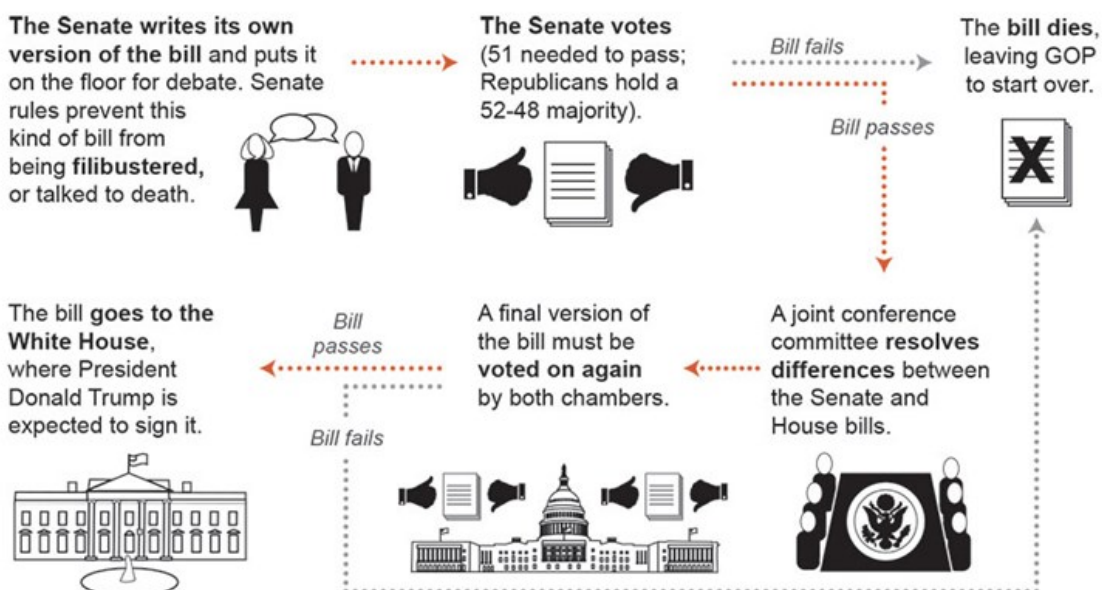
The Senate writes its own version of the bill and puts it on the floor for debate. Senate rules prevent this kind of bill from being filibustered, or talked to death.

The Senate votes (51 needed to pass; Republicans hold a 52-48 majority).

Bill fails

Bill passes

The bill dies, leaving GOP to start over.

The bill goes to the White House, where President Donald Trump is expected to sign it.

Bill passes

Bill fails

A final version of the bill must be voted on again by both chambers.

A joint conference committee resolves differences between the Senate and House bills.